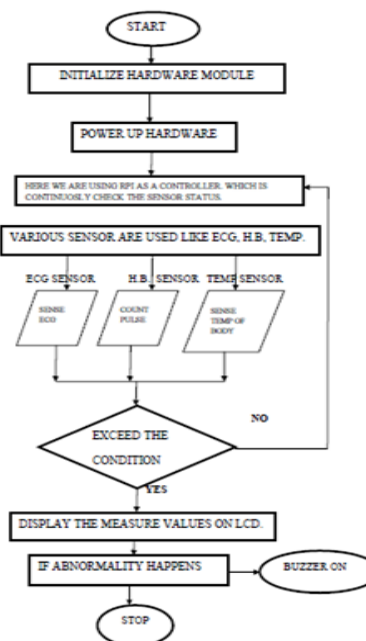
START

INITIALIZE HARDWARE MODULE

POWER UP HARDWARE

HERE WE ARE USING RPI AS A CONTROLLER. WHICH IS CONTINUOUSLY CHECK THE SENSOR STATUS.

VARIOUS SENSOR ARE USED LIKE ECG, H.B, TEMP.

ECG SENSOR

H.B. SENSOR

TEMP SENSOR

SENSE ECG

COUNT PULSE

SENSE TEMP OF BODY

NO

EXCEED THE CONDITION

YES

DISPLAY THE MEASURE VALUES ON LCD.

IF ABNORMALITY HAPPENS

BUZZER ON

STOP